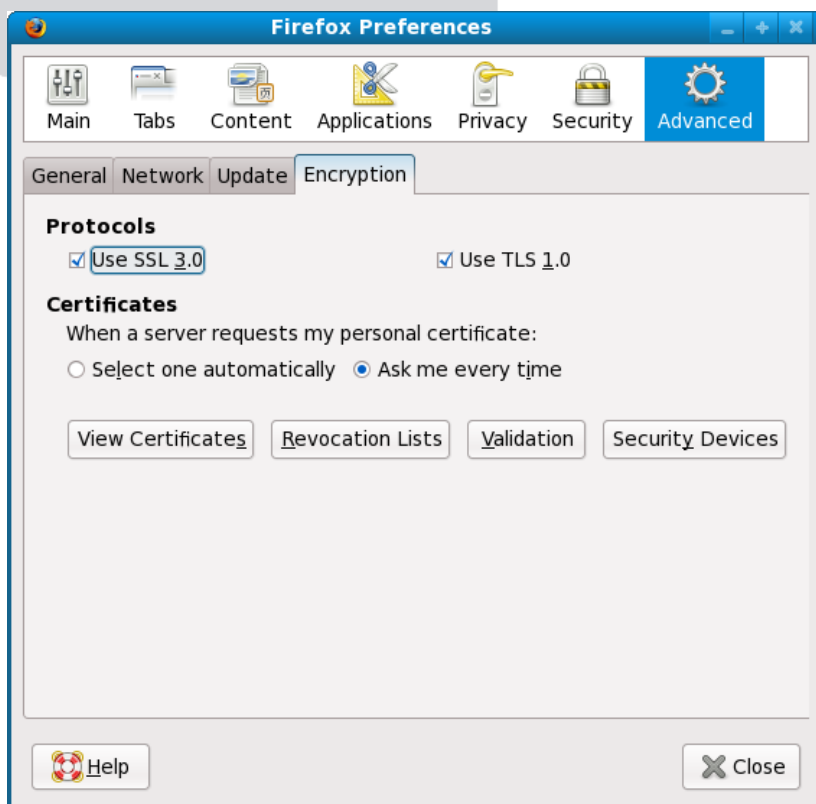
Firefox Preferences

Main Tabs Content Applications Privacy Security Advanced

General Network Update Encryption

Protocols

Use SSL 3.0

Use TLS 1.0

Certificates

When a server requests my personal certificate:

Select one automatically

Ask me every time

View Certificates

Revocation Lists

Validation

Security Devices

Help

Close